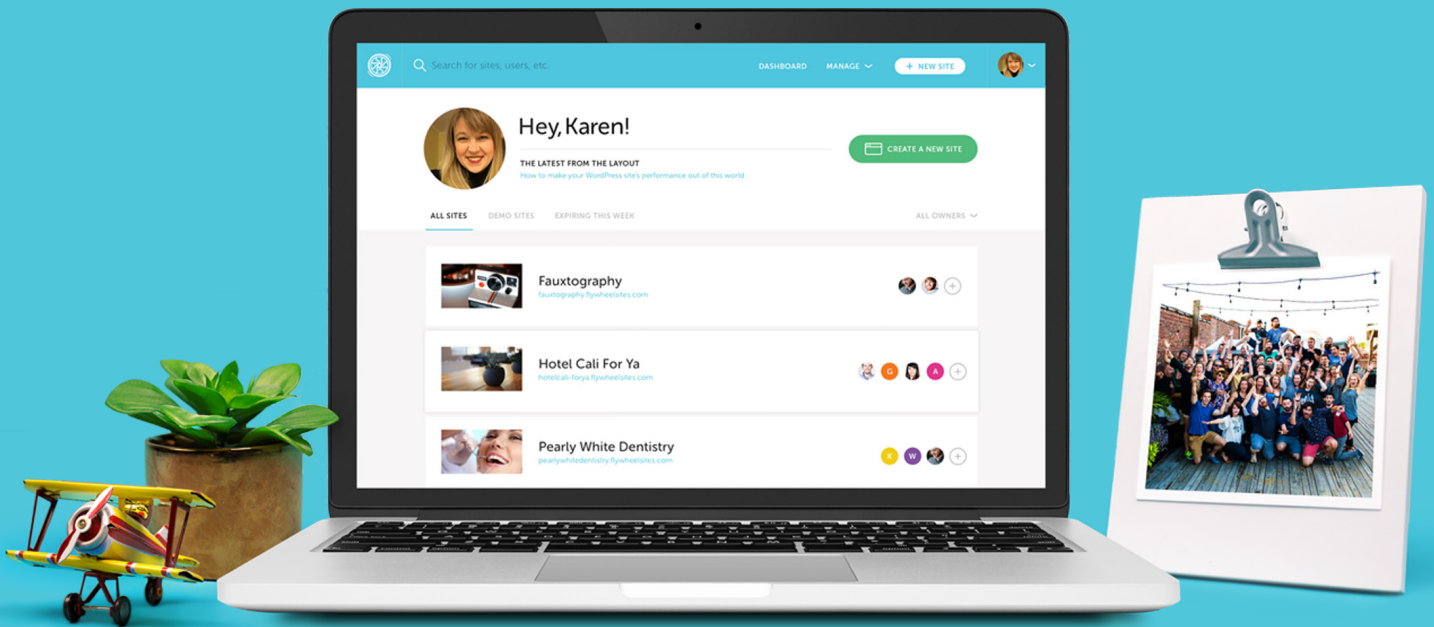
Search for sites, users, etc.

DASHBOARD MANAGE + NEW SITE

Hey, Karen!

THE LATEST FROM THE LAYOUT
How to make your WordPress site's performance out of this world

CREATE A NEW SITE

ALL SITES DEMO SITES EXPIRING THIS WEEK ALL OWNERS

Fauxtography
fauxtography.flywheelsites.com

Hotel Cali For Ya
hotelcali-forya.flywheelsites.com

G A

Pearly White Dentistry
pearlywhitedentistry.flywheelsites.com

K W